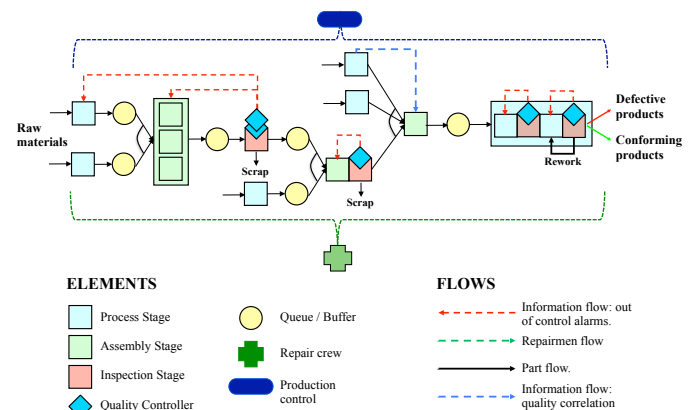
Raw materials

Scrap

Scrap

Rework

Defective products

Conforming products

ELEMENTS

Process Stage

Assembly Stage

Inspection Stage

Quality Controller

Queue / Buffer

Repair crew

Production control

FLOWS

Information flow: out of control alarms.

Repairmen flow

Part flow.

Information flow: quality correlation